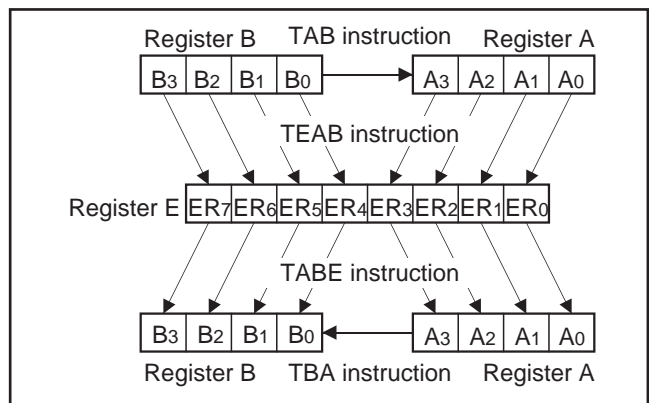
Register B
TAB instruction
Register A

| $B_3$ | $B_2$ | $B_1$ | $B_0$ |
|---|---|---|---|

| $A_3$ | $A_2$ | $A_1$ | $A_0$ |
|---|---|---|---|

TEAB instruction

Register E

| $ER_7$ | $ER_6$ | $ER_5$ | $ER_4$ | $ER_3$ | $ER_2$ | $ER_1$ | $ER_0$ |
|---|---|---|---|---|---|---|---|

TABE instruction

| $B_3$ | $B_2$ | $B_1$ | $B_0$ |
|---|---|---|---|

| $A_3$ | $A_2$ | $A_1$ | $A_0$ |
|---|---|---|---|

Register B
TBA instruction
Register A